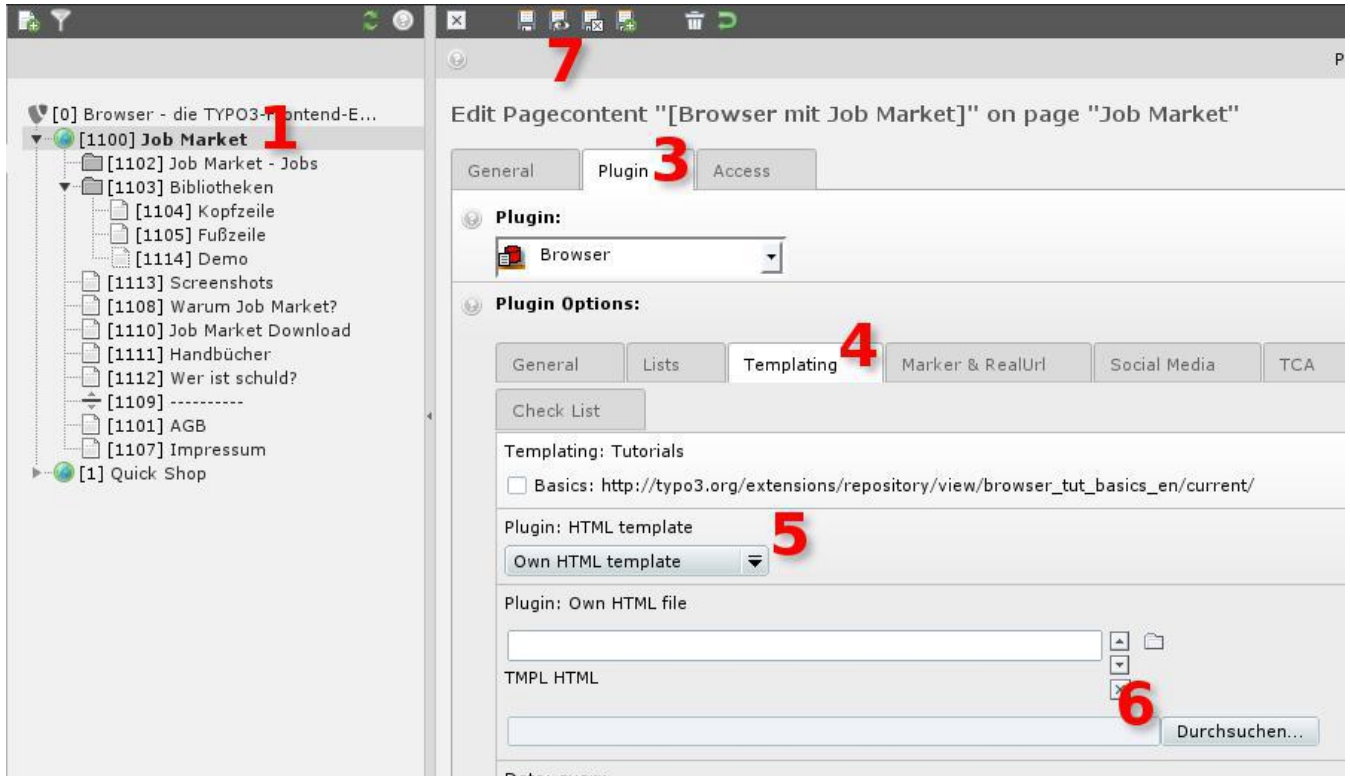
[0] Browser - die TYPO3-F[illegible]ontend-E...
1
[1100] Job Market
[1102] Job Market - Jobs
[1103] Bibliotheken
[1104] Kopfzeile
[1105] Fußzeile
[1114] Demo
[1113] Screenshots
[1108] Warum Job Market?
[1110] Job Market Download
[1111] Handbücher
[1112] Wer ist schuld?
[1109] ----------
[1101] AGB
[1107] Impressum
[1] Quick Shop

7
P

Edit Pagecontent "[Browser mit Job Market]" on page "Job Market"

General | Plugin | Access
3

Plugin:
Browser

Plugin Options:

4
General | Lists | Templating | Marker & RealUrl | Social Media | TCA
Check List

Templating: Tutorials
Basics: http://typo3.org/extensions/repository/view/browser_tut_basics_en/current/

Plugin: HTML template
5
Own HTML template

Plugin: Own HTML file

TMPL HTML
6
Durchsuchen...